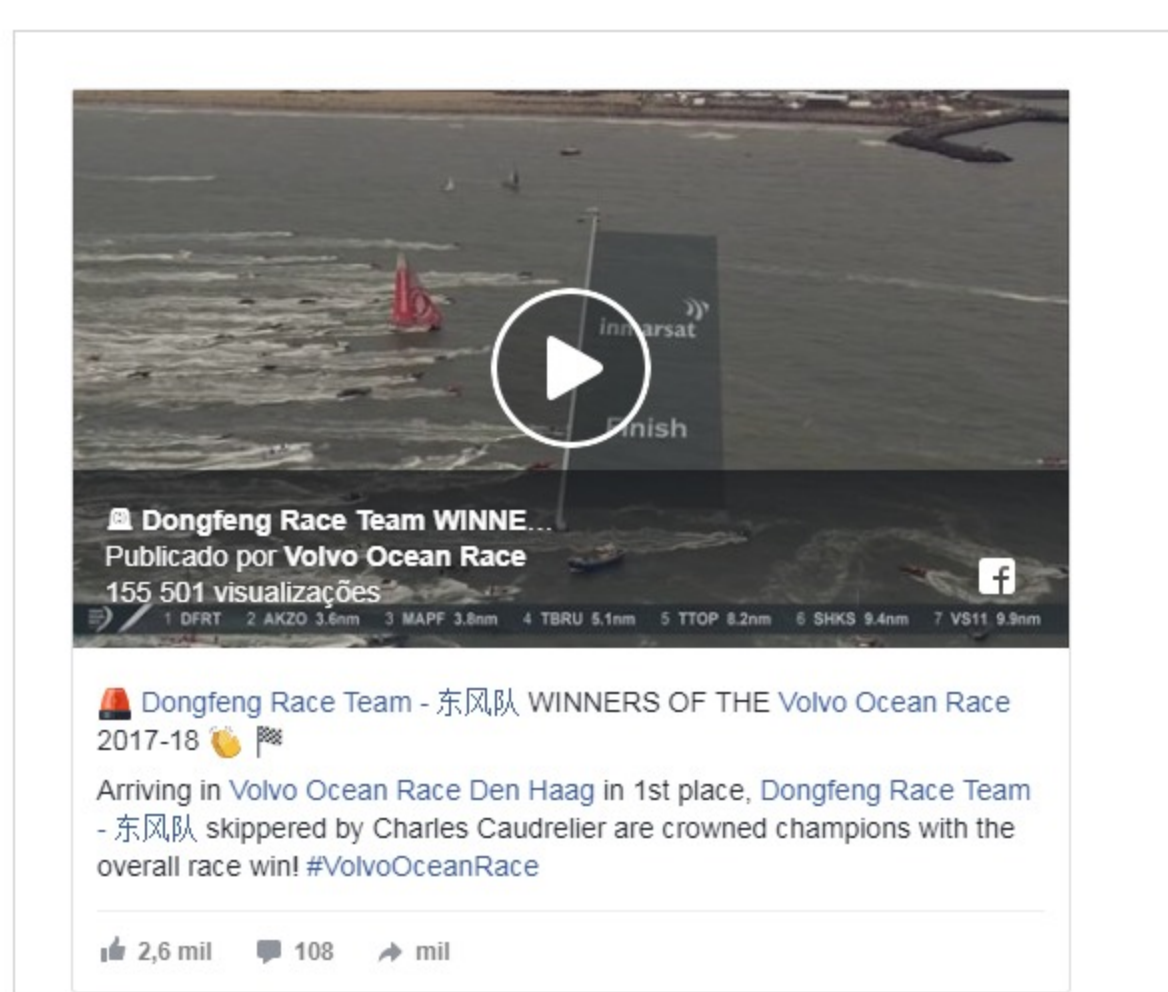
inmarsat

Finish

Dongfeng Race Team WINNE...
Publicado por Volvo Ocean Race
155 501 visualizações

1 DFRT 2 AKZO 3.6nm 3 MAPF 3.8nm 4 TBRU 5.1nm 5 TTOP 8.2nm 6 SHKS 9.4nm 7 VS11 9.9nm

Dongfeng Race Team - 东风队 WINNERS OF THE Volvo Ocean Race 2017-18

Arriving in Volvo Ocean Race Den Haag in 1st place, Dongfeng Race Team - 东风队 skippered by Charles Caudrelier are crowned champions with the overall race win! #VolvoOceanRace

2,6 mil 108 mil